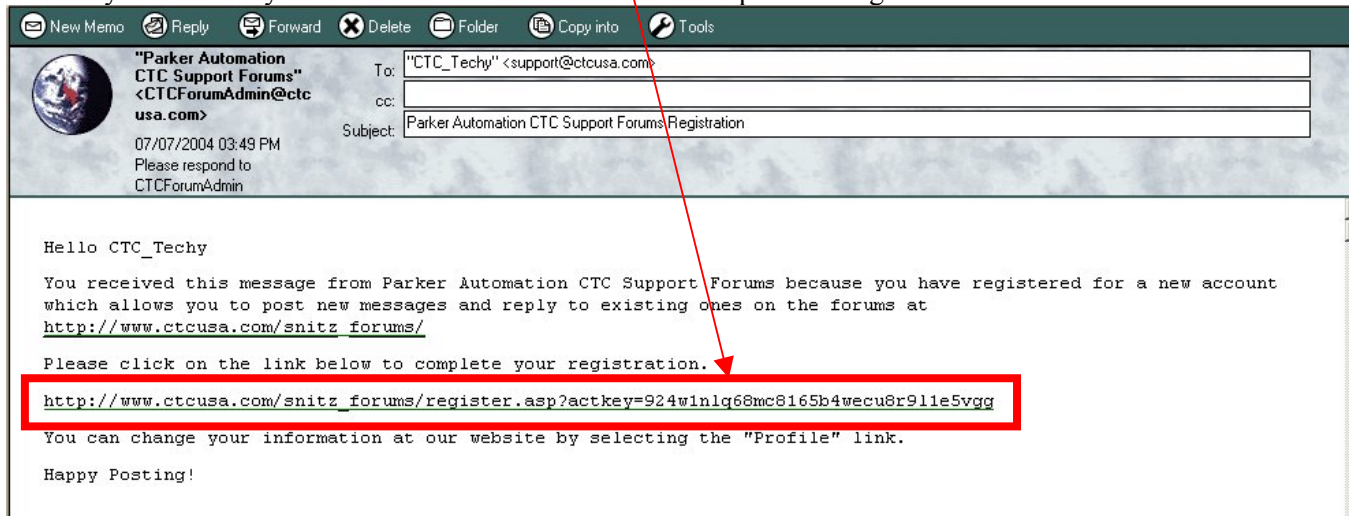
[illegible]

New Memo Reply Forward Delete Folder Copy into Tools

"Parker Automation CTC Support Forums" <CTCForumAdmin@ctcusa.com>

07/07/2004 03:49 PM
Please respond to CTCForumAdmin

To: "CTC_Techy" <support@ctcusa.com>
cc:
Subject: Parker Automation CTC Support Forums Registration

Hello CTC_Techy

You received this message from Parker Automation CTC Support Forums because you have registered for a new account which allows you to post new messages and reply to existing ones on the forums at http://www.ctcusa.com/snitz_forums/

Please click on the link below to complete your registration.

http://www.ctcusa.com/snitz_forums/register.asp?actkey=924w1nlq68mc8165b4wecu8r911e5vgg

You can change your information at our website by selecting the "Profile" link.

Happy Posting!